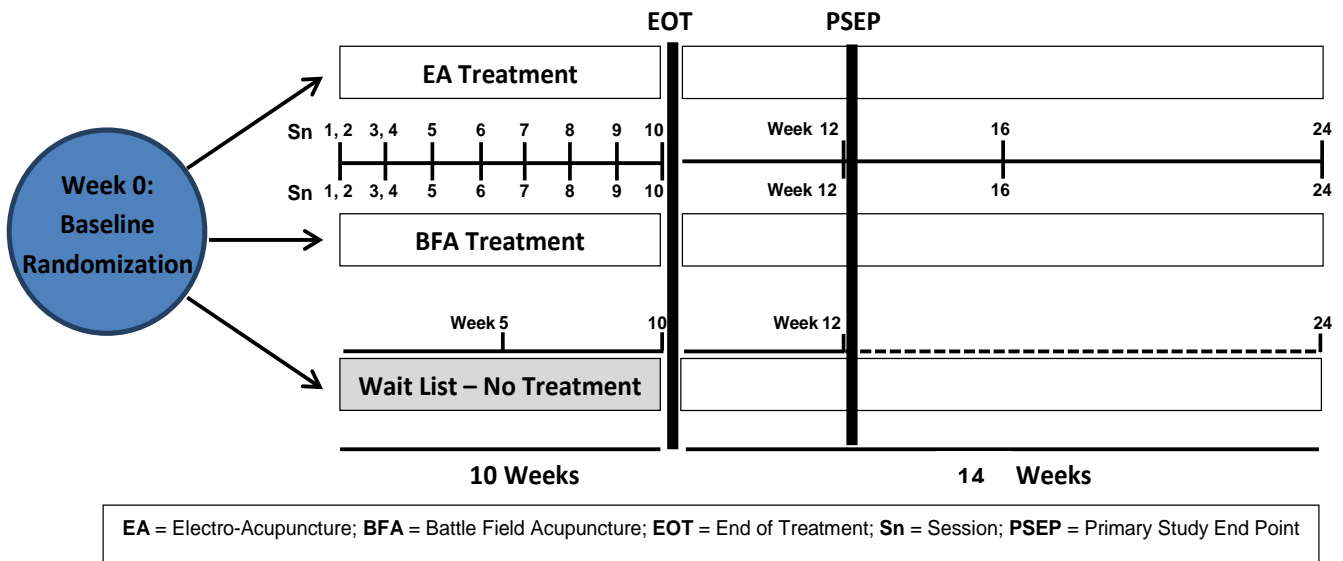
EOT

PSEP

Week 0: Baseline Randomization

EA Treatment

Sn 1, 2 3, 4 5 6 7 8 9 10

Week 12 16 24

Sn 1, 2 3, 4 5 6 7 8 9 10

Week 12 16 24

BFA Treatment

Week 5 10

Week 12 24

Wait List – No Treatment

10 Weeks

14 Weeks

**EA** = Electro-Acupuncture; **BFA** = Battle Field Acupuncture; **EOT** = End of Treatment; **Sn** = Session; **PSEP** = Primary Study End Point